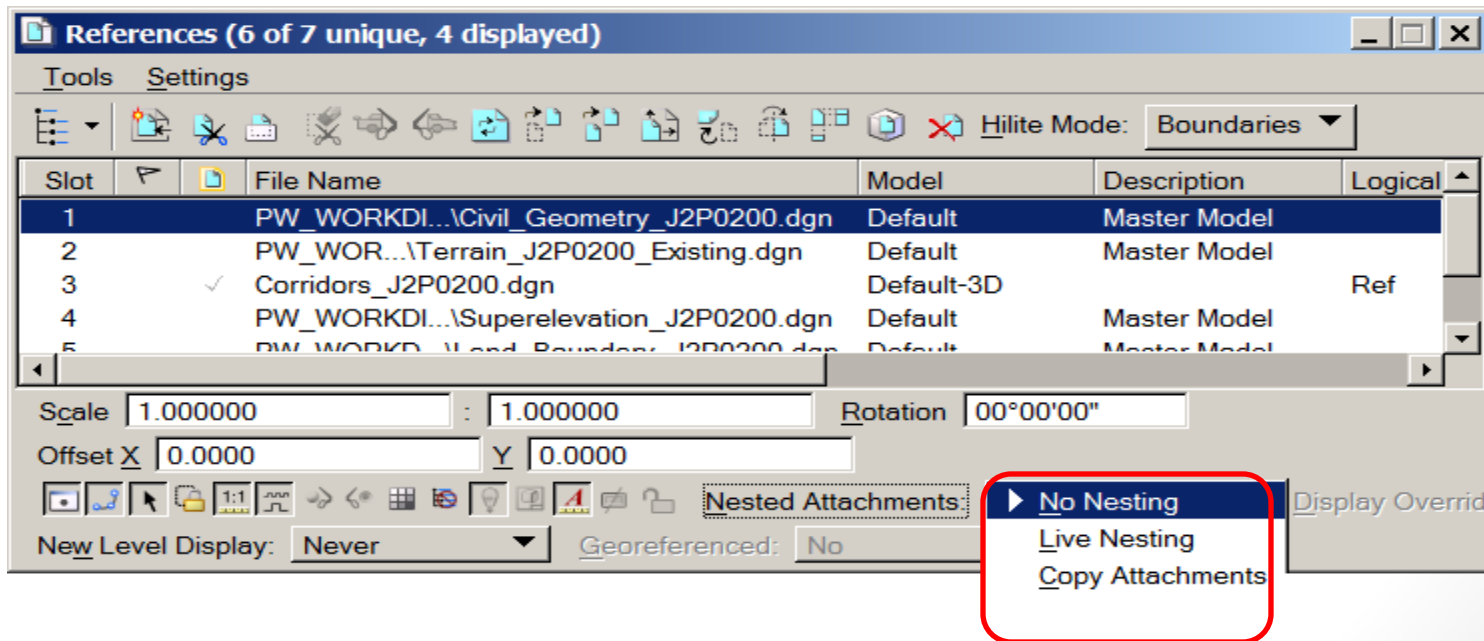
References (6 of 7 unique, 4 displayed)

Tools Settings

Hilite Mode: Boundaries

| Slot | | | File Name | Model | Description | Logical |
|---|---|---|---|---|---|---|
| 1 | | | PW_WORKDI...\Civil_Geometry_J2P0200.dgn | Default | Master Model | |
| 2 | | | PW_WOR...\Terrain_J2P0200_Existing.dgn | Default | Master Model | |
| 3 | | ✓ | Corridors_J2P0200.dgn | Default-3D | | Ref |
| 4 | | | PW_WORKDI...\Superelevation_J2P0200.dgn | Default | Master Model | |
| 5 | | | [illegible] | Default | Master Model | |

Scale 1.000000 : 1.000000 Rotation 00°00'00"

Offset X 0.0000 Y 0.0000

1:1

Nested Attachments: No Nesting

Live Nesting

Copy Attachments

Display Overrid

New Level Display: Never Georeferenced: No